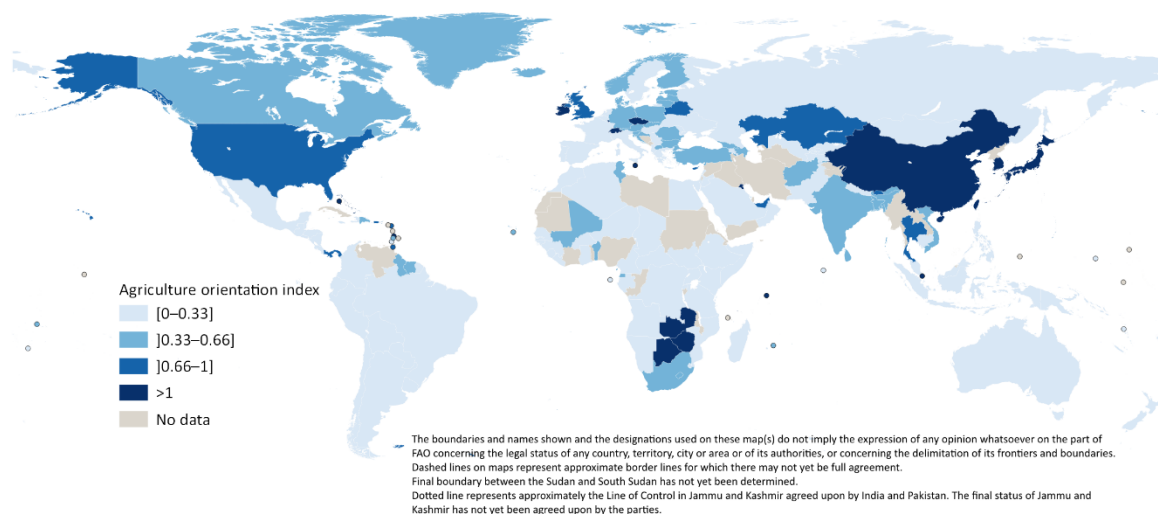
Agriculture orientation index

[0–0.33]

]0.33–0.66]

]0.66–1]

>1

No data

The boundaries and names shown and the designations used on these map(s) do not imply the expression of any opinion whatsoever on the part of FAO concerning the legal status of any country, territory, city or area or of its authorities, or concerning the delimitation of its frontiers and boundaries.
Dashed lines on maps represent approximate border lines for which there may not yet be full agreement.
Final boundary between the Sudan and South Sudan has not yet been determined.
Dotted line represents approximately the Line of Control in Jammu and Kashmir agreed upon by India and Pakistan. The final status of Jammu and Kashmir has not yet been agreed upon by the parties.